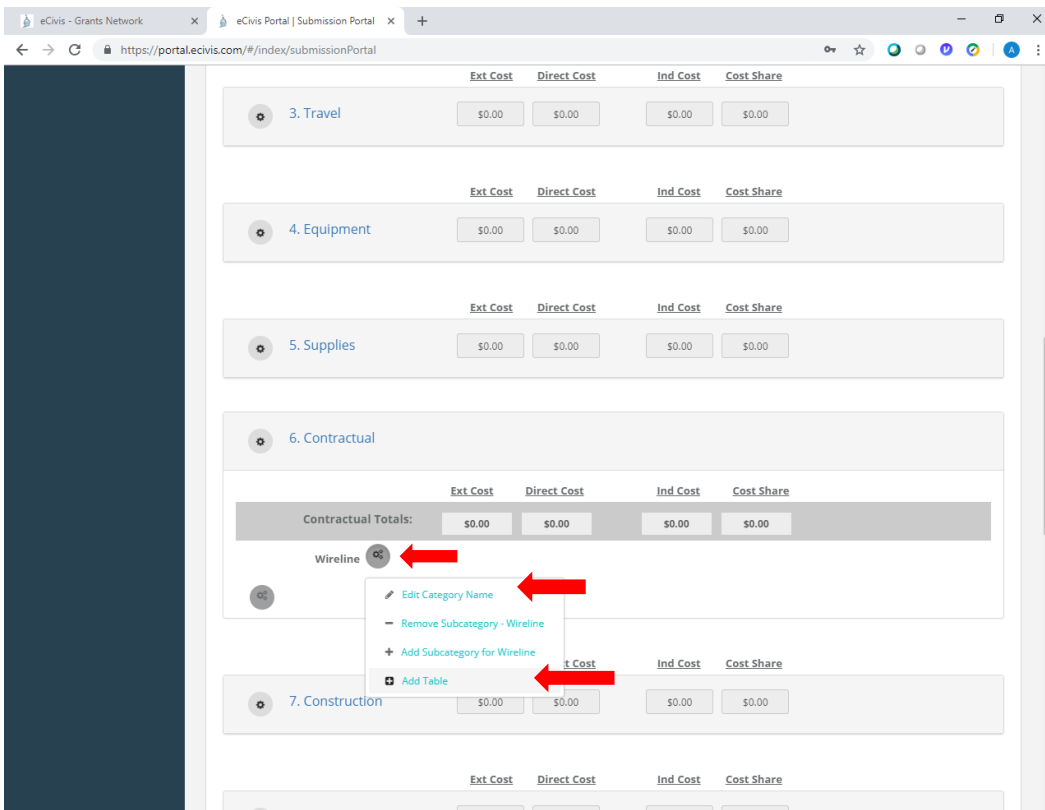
eCivis - Grants Network ×
eCivis Portal | Submission Portal ×
+
https://portal.ecivis.com/#/index/submissionPortal

| | Ext Cost | Direct Cost | Ind Cost | Cost Share |
|---|---|---|---|---|
| 3. Travel | $0.00 | $0.00 | $0.00 | $0.00 |

| | Ext Cost | Direct Cost | Ind Cost | Cost Share |
|---|---|---|---|---|
| 4. Equipment | $0.00 | $0.00 | $0.00 | $0.00 |

| | Ext Cost | Direct Cost | Ind Cost | Cost Share |
|---|---|---|---|---|
| 5. Supplies | $0.00 | $0.00 | $0.00 | $0.00 |

6. Contractual

| | Ext Cost | Direct Cost | Ind Cost | Cost Share |
|---|---|---|---|---|
| Contractual Totals: | $0.00 | $0.00 | $0.00 | $0.00 |

Wireline

Edit Category Name
Remove Subcategory - Wireline
Add Subcategory for Wireline
Add Table

| | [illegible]t Cost | Ind Cost | Cost Share |
|---|---|---|---|
| 7. Construction | $0.00 | $0.00 | $0.00 |

Ext Cost Direct Cost Ind Cost Cost Share